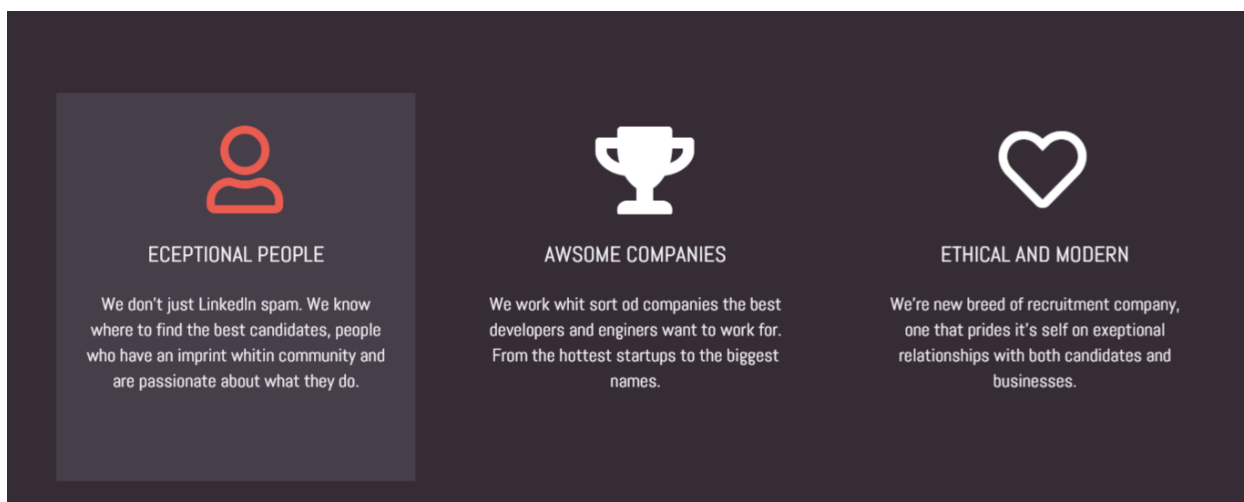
ECEPTIONAL PEOPLE

We don't just LinkedIn spam. We know where to find the best candidates, people who have an imprint whitin community and are passionate about what they do.

AWSOME COMPANIES

We work whit sort od companies the best developers and enginers want to work for. From the hottest startups to the biggest names.

ETHICAL AND MODERN

We're new breed of recruitment company, one that prides it's self on exeptional relationships with both candidates and businesses.